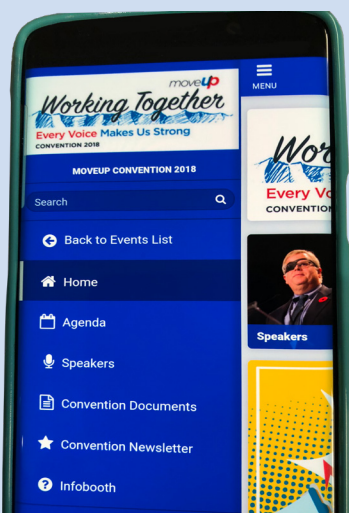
moveUP
Working Together
Every Voice Makes Us Strong
CONVENTION 2018

MENU

MOVEUP CONVENTION 2018

Search

Back to Events List

Home

Agenda

Speakers

Convention Documents

Convention Newsletter

Infobooth

Wor
Every Voic
CONVENTION

Speakers